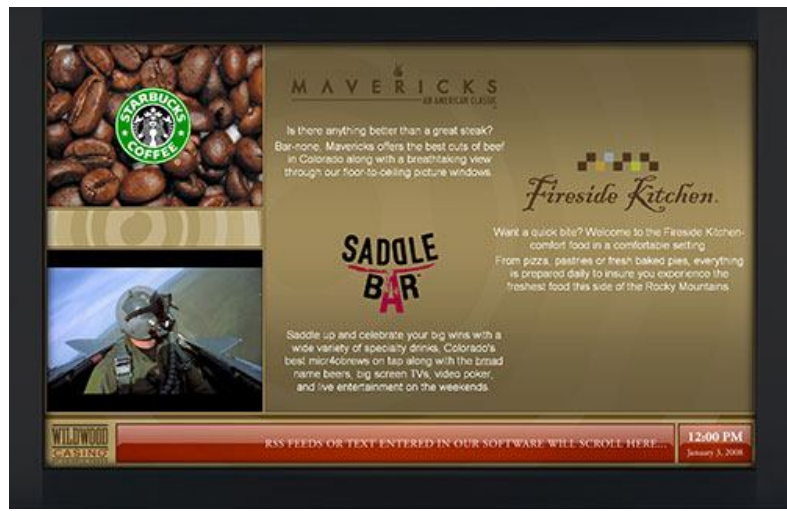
STARBUCKS COFFEE

MAVERICKS
AN AMERICAN CLASSIC

Is there anything better than a great steak? Bar-none, Mavericks offers the best cuts of beef in Colorado along with a breathtaking view through our floor-to-ceiling picture windows.

Fireside Kitchen.

Want a quick bite? Welcome to the Fireside Kitchen- comfort food in a comfortable setting.
From pizza, pastries or fresh baked pies, everything is prepared daily to insure you experience the freshest food this side of the Rocky Mountains.

SADDLE BAR

Saddle up and celebrate your big wins with a wide variety of specialty drinks. Colorado's best micr4obrews on tap along with the broad name beers, big screen TVs, video poker, and live entertainment on the weekends.

WILDWOOD CASINO

RSS FEEDS OR TEXT ENTERED IN OUR SOFTWARE WILL SCROLL HERE...

12:00 PM
January 3, 2008